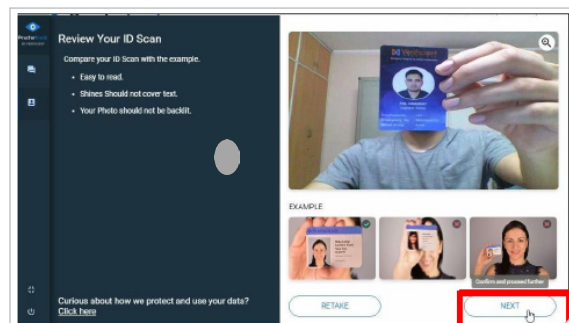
Review Your ID Scan

Compare your ID Scan with the example.

• Easy to read.

• Shines Should not cover text.

• Your Photo should not be backlit.

Curious about how we protect and use your data?
Click here

EXAMPLE

Confirm and proceed further

RETAKE

NEXT